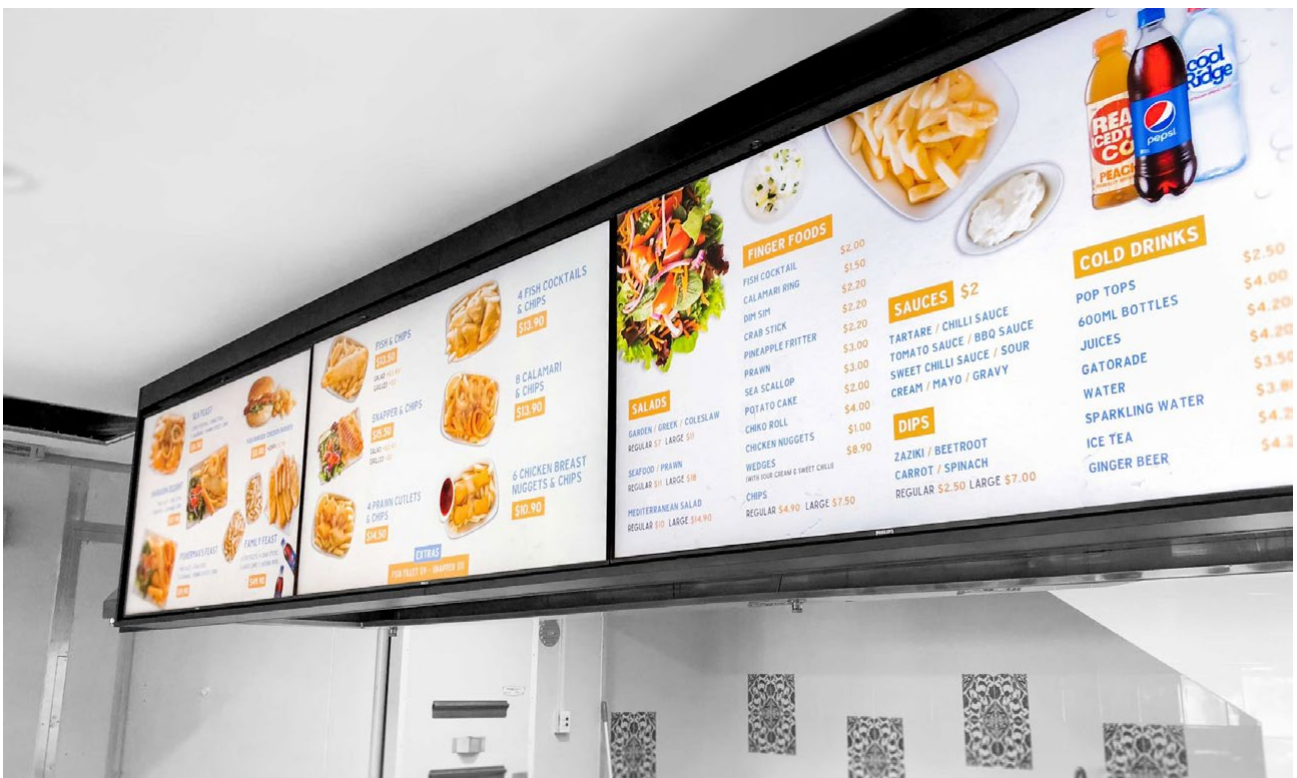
SEA FEAST
HAMBURGER CHICKEN BURGER
FAMILY FEAST
FISHERMAN'S FEAST
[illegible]

FISH & CHIPS
$13.50
SNAPPER & CHIPS
$15.50
4 PRAWN CUTLETS & CHIPS
$14.50
4 FISH COCKTAILS & CHIPS
$13.90
8 CALAMARI & CHIPS
$13.90
6 CHICKEN BREAST NUGGETS & CHIPS
$10.90
EXTRAS
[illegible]

SALADS
GARDEN / GREEK / COLESLAW
REGULAR $7 LARGE $11
SEAFOOD / PRAWN
REGULAR $11 LARGE $18
MEDITERRANEAN SALAD
REGULAR $10 LARGE $14.90

FINGER FOODS
FISH COCKTAIL $2.00
CALAMARI RING $1.50
DIM SIM $2.20
CRAB STICK $2.20
PINEAPPLE FRITTER $2.20
PRAWN $3.00
SEA SCALLOP $3.00
POTATO CAKE $2.00
CHIKO ROLL $4.00
CHICKEN NUGGETS $1.00
WEDGES $8.90
WITH SOUR CREAM & SWEET CHILLI
CHIPS
REGULAR $4.90 LARGE $7.50

SAUCES $2
TARTARE / CHILLI SAUCE
TOMATO SAUCE / BBQ SAUCE
SWEET CHILLI SAUCE / SOUR CREAM / MAYO / GRAVY

DIPS
ZAZIKI / BEETROOT
CARROT / SPINACH
REGULAR $2.50 LARGE $7.00

COLD DRINKS
POP TOPS $2.50
600ML BOTTLES $4.00
JUICES $4.20
GATORADE $4.20
WATER $3.50
SPARKLING WATER $3.8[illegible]
ICE TEA $4.2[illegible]
GINGER BEER $4.2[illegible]

REAL ICED TEA CO PEACH
pepsi
cool ridge
PHILIPS